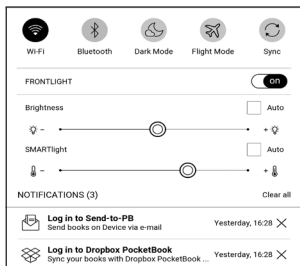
Wi-Fi
Bluetooth
Dark Mode
Flight Mode
Sync

FRONTLIGHT
on

Brightness
Auto

SMARTlight
Auto

NOTIFICATIONS (3)
Clear all

Log in to Send-to-PB
Send books on Device via e-mail
Yesterday, 16:28

Log in to Dropbox PocketBook
Sync your books with Dropbox PocketBook ...
Yesterday, 16:28